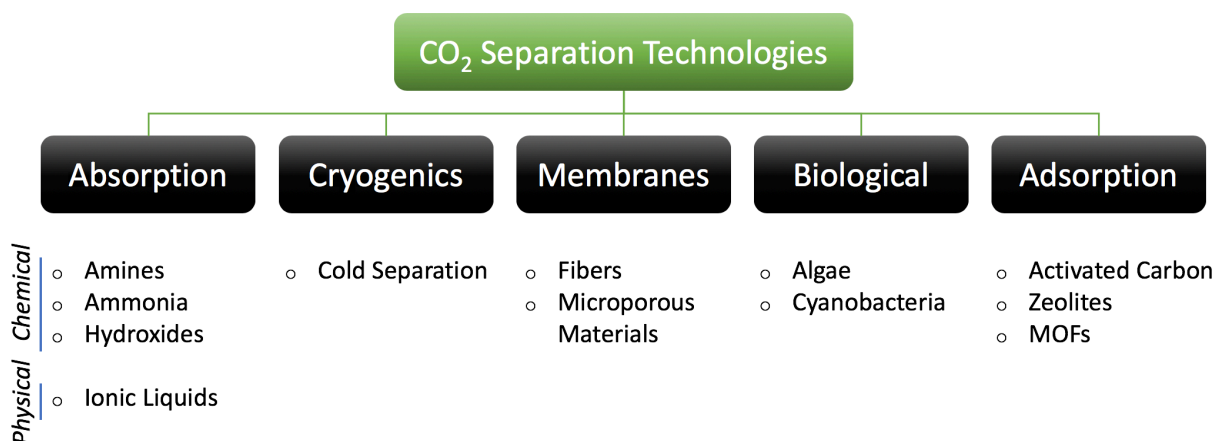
$CO_2$ Separation Technologies

Absorption

Chemical
- Amines
- Ammonia
- Hydroxides

Physical
- Ionic Liquids

Cryogenics
- Cold Separation

Membranes
- Fibers
- Microporous Materials

Biological
- Algae
- Cyanobacteria

Adsorption
- Activated Carbon
- Zeolites
- MOFs